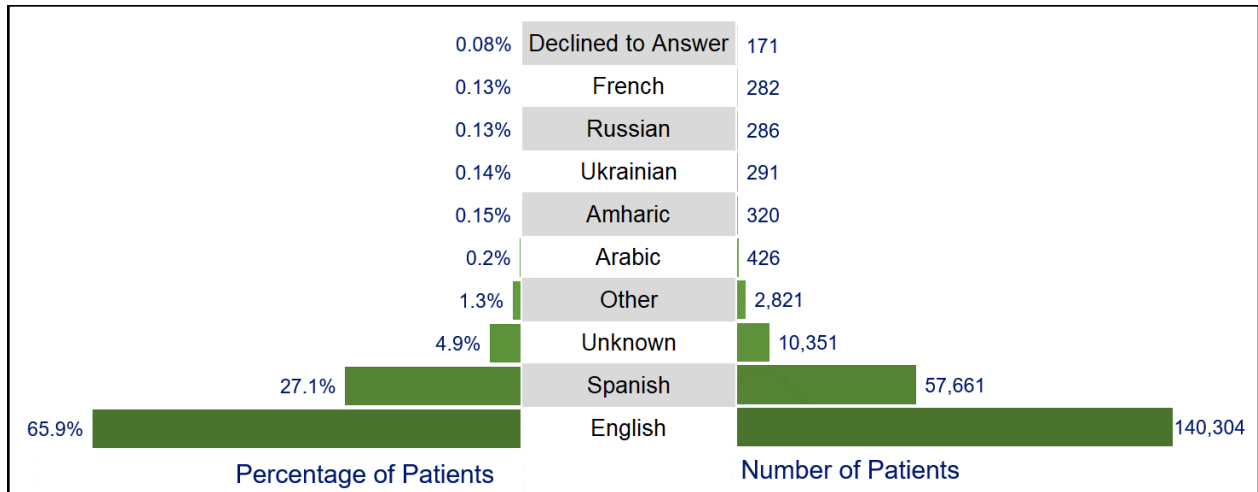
| Percentage of Patients | Language | Number of Patients |
|---|---|---|
| 0.08% | Declined to Answer | 171 |
| 0.13% | French | 282 |
| 0.13% | Russian | 286 |
| 0.14% | Ukrainian | 291 |
| 0.15% | Amharic | 320 |
| 0.2% | Arabic | 426 |
| 1.3% | Other | 2,821 |
| 4.9% | Unknown | 10,351 |
| 27.1% | Spanish | 57,661 |
| 65.9% | English | 140,304 |